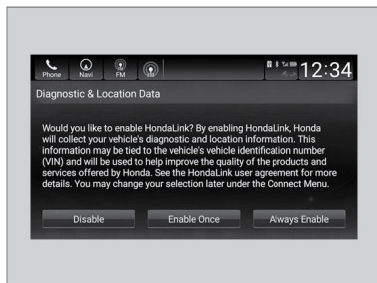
Phone Navi FM

12:34

Diagnostic & Location Data

Would you like to enable HondaLink? By enabling HondaLink, Honda will collect your vehicle's diagnostic and location information. This information may be tied to the vehicle's vehicle identification number (VIN) and will be used to help improve the quality of the products and services offered by Honda. See the HondaLink user agreement for more details. You may change your selection later under the Connect Menu.

Disable

Enable Once

Always Enable